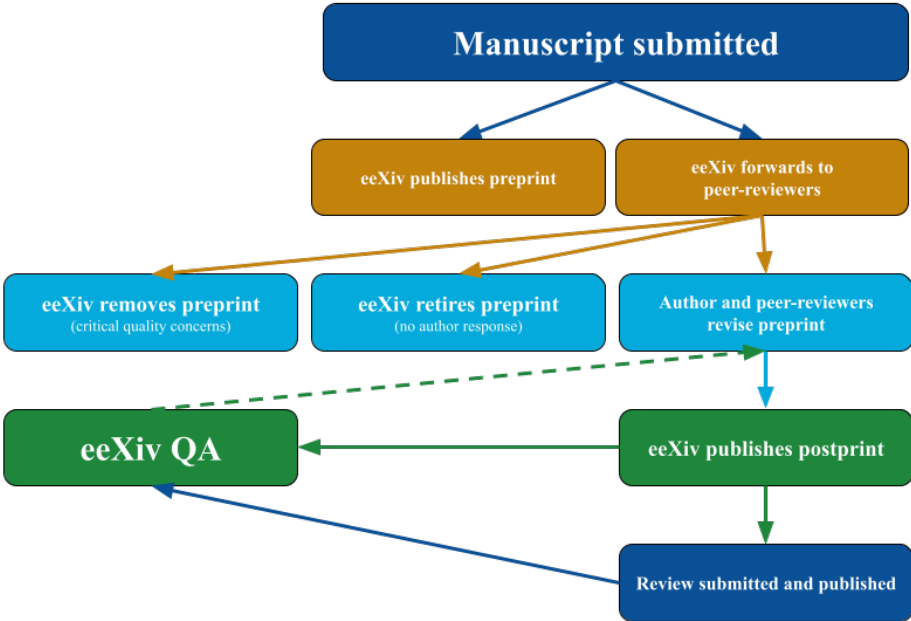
Manuscript submitted

eeXiv publishes preprint

eeXiv forwards to peer-reviewers

eeXiv removes preprint
(critical quality concerns)

eeXiv retires preprint
(no author response)

Author and peer-reviewers revise preprint

eeXiv QA

eeXiv publishes postprint

Review submitted and published